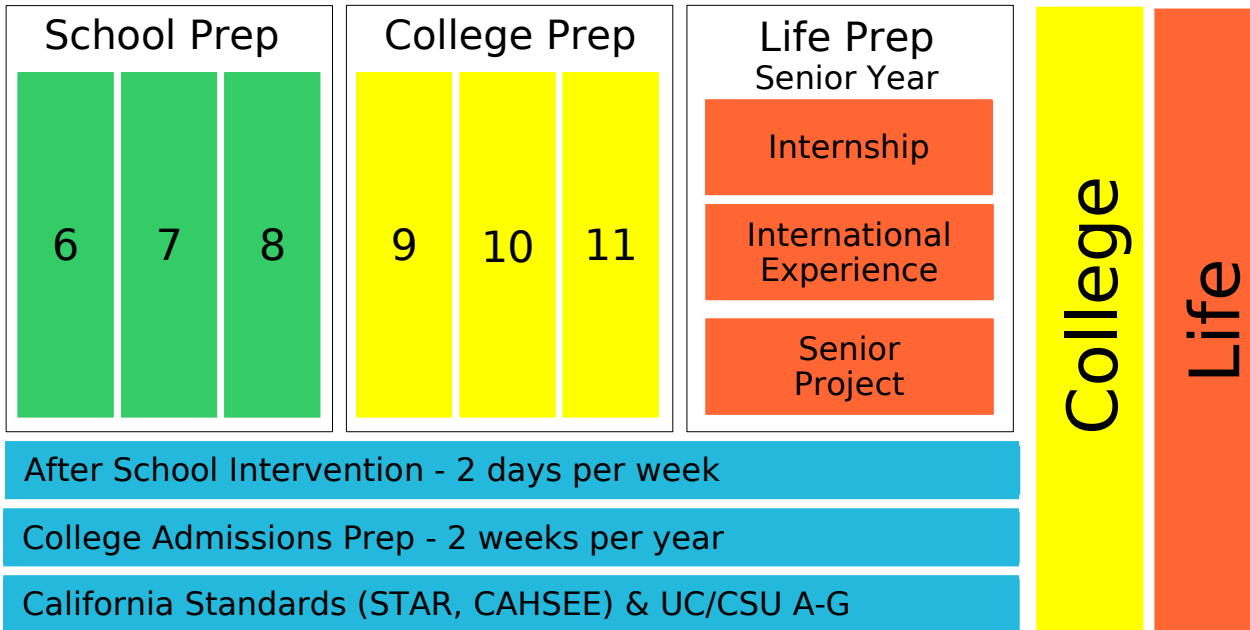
School Prep

6

7

8

College Prep

9

10

11

Life Prep
Senior Year

Internship

International Experience

Senior Project

College

Life

After School Intervention - 2 days per week

College Admissions Prep - 2 weeks per year

California Standards (STAR, CAHSEE) & UC/CSU A-G